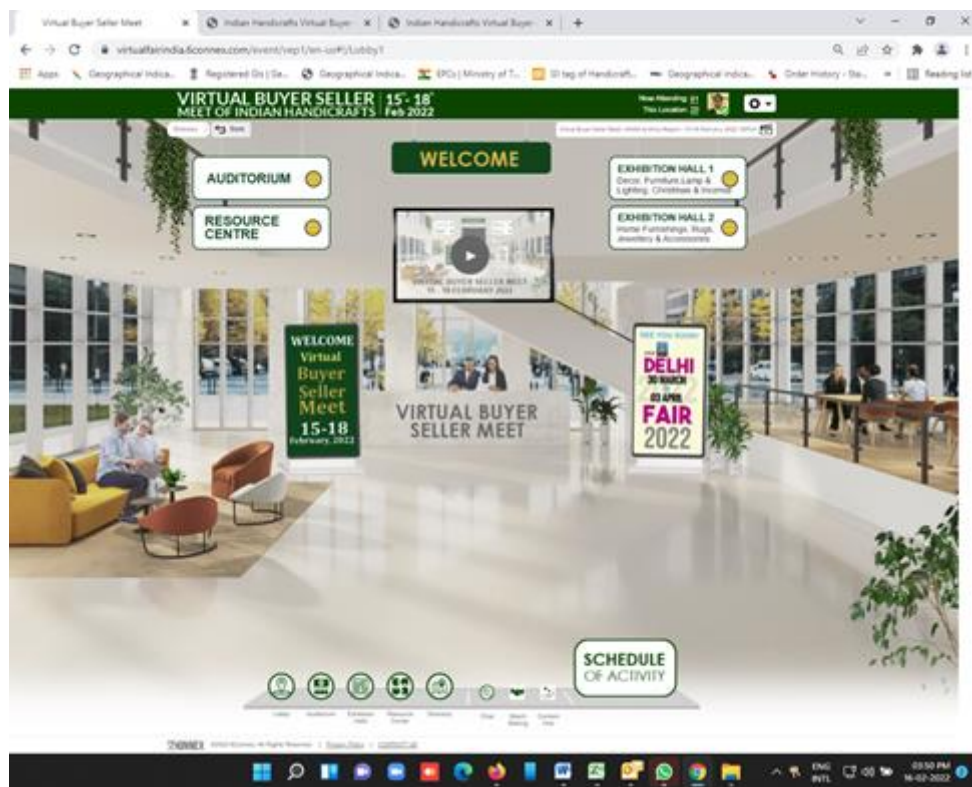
Virtual Buyer Seller Meet
Indian Handicrafts Virtual Buyer
Indian Handicrafts Virtual Buyer
virtualfairindia.6connex.com/event/vsp1/en-us#/Lobby1
Apps
Geographical Indica...
Registered GIs | Ga...
Geographical Indica...
EPCs | Ministry of T...
GI tag of Handicraft...
Geographical Indica...
Order History - Sto...
Reading list

VIRTUAL BUYER SELLER MEET OF INDIAN HANDICRAFTS | 15th - 18th Feb 2022
Now Attending: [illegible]
This Location: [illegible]

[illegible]
Back

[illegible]

WELCOME

AUDITORIUM

RESOURCE CENTRE

EXHIBITION HALL 1
Decor, Furniture Lamp & Lighting, Christmas & Incense

EXHIBITION HALL 2
Home Furnishings, Rugs, Jewellery & Accessories

VIRTUAL BUYER SELLER MEET
15 - 18 FEBRUARY 2022

WELCOME
Virtual
Buyer
Seller
Meet
15-18
February, 2022

VIRTUAL BUYER SELLER MEET

SEE YOU AT
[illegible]
DELHI
30 MARCH
03 APRIL
FAIR
2022

SCHEDULE
OF ACTIVITY

Lobby
Auditorium
Exhibition Halls
Resource Centre
Webinars
Chat
Attach Briefing
Contact Us

6CONNEX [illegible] | Privacy Policy | CONTACT US

ENG INTL
03:50 PM
16-02-2022